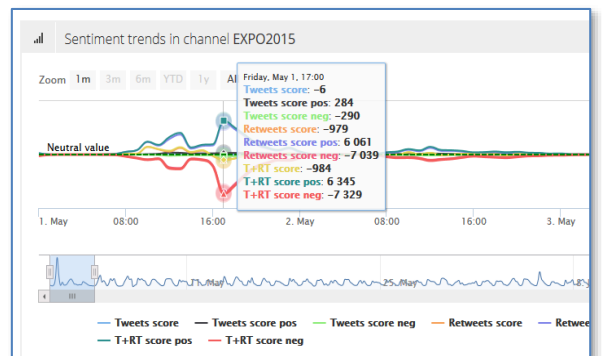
Sentiment trends in channel EXPO2015

Zoom 1m 3m 6m YTD 1y All

Friday, May 1, 17:00
Tweets score: −6
Tweets score pos: 284
Tweets score neg: −290
Retweets score: −979
Retweets score pos: 6 061
Retweets score neg: −7 039
T+RT score: −984
T+RT score pos: 6 345
T+RT score neg: −7 329

Neutral value

1. May 08:00 16:00 2. May 08:00 16:00 3. May

11. May 25. May 8.

Tweets score Tweets score pos Tweets score neg Retweets score Retwee
T+RT score pos T+RT score neg